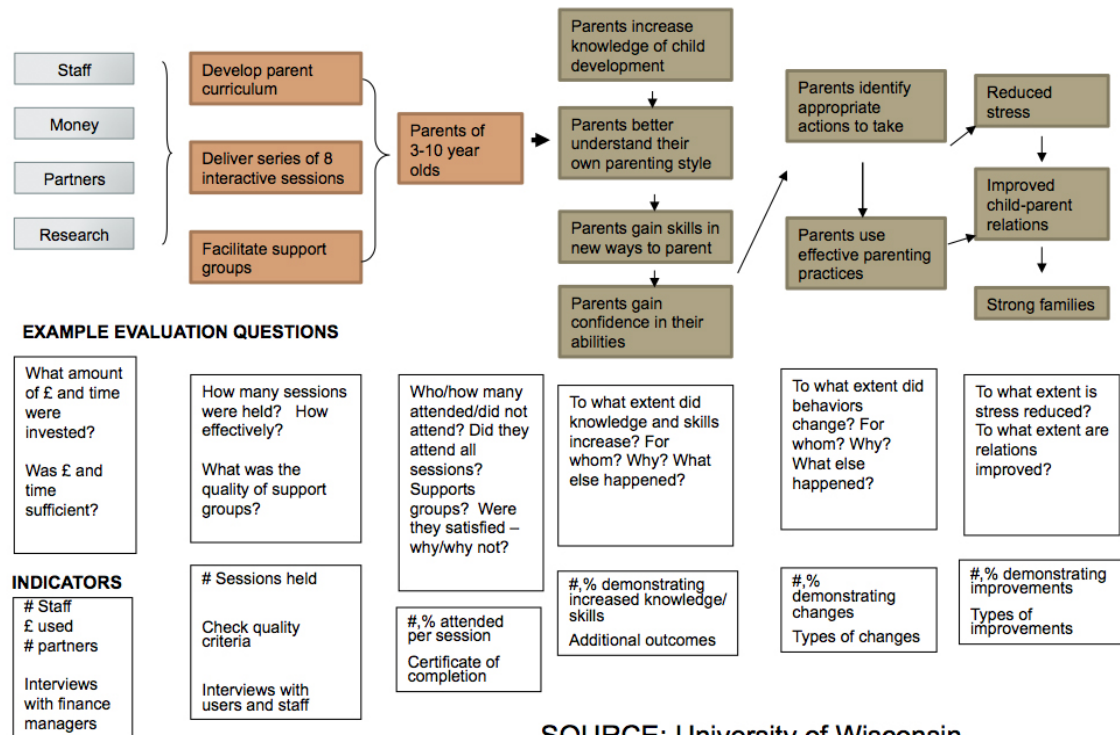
Staff

Money

Partners

Research

Develop parent curriculum

Deliver series of 8 interactive sessions

Facilitate support groups

Parents of 3-10 year olds

Parents increase knowledge of child development

Parents better understand their own parenting style

Parents gain skills in new ways to parent

Parents gain confidence in their abilities

Parents identify appropriate actions to take

Parents use effective parenting practices

Reduced stress

Improved child-parent relations

Strong families

EXAMPLE EVALUATION QUESTIONS

What amount of £ and time were invested?

Was £ and time sufficient?

How many sessions were held? How effectively?

What was the quality of support groups?

Who/how many attended/did not attend? Did they attend all sessions? Supports groups? Were they satisfied – why/why not?

To what extent did knowledge and skills increase? For whom? Why? What else happened?

To what extent did behaviors change? For whom? Why? What else happened?

To what extent is stress reduced? To what extent are relations improved?

INDICATORS

# Staff
£ used
# partners

Interviews with finance managers

# Sessions held

Check quality criteria

Interviews with users and staff

#,% attended per session

Certificate of completion

#,% demonstrating increased knowledge/ skills

Additional outcomes

#,% demonstrating changes

Types of changes

#,% demonstrating improvements

Types of improvements

SOURCE: University of Wisconsin